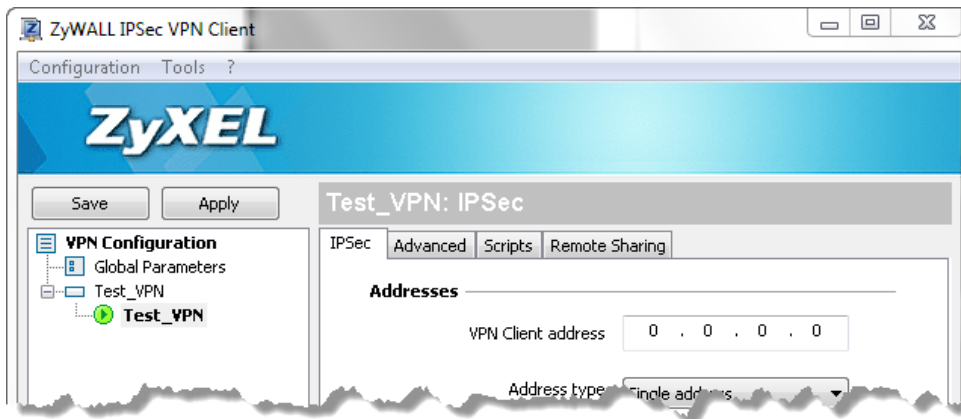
ZyWALL IPSec VPN Client

Configuration Tools ?

ZyXEL

Save Apply

Test_VPN: IPSec

VPN Configuration
Global Parameters
Test_VPN
Test_VPN

IPSec Advanced Scripts Remote Sharing

Addresses

VPN Client address 0 . 0 . 0 . 0

Address type Single add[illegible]